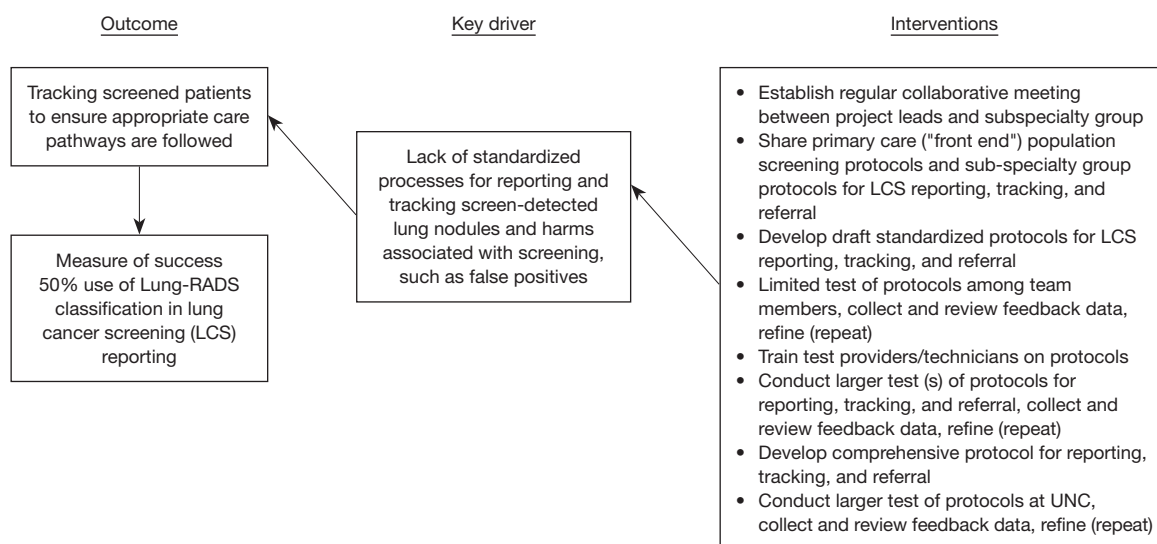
Outcome

Key driver

Interventions

Tracking screened patients to ensure appropriate care pathways are followed

Measure of success 50% use of Lung-RADS classification in lung cancer screening (LCS) reporting

Lack of standardized processes for reporting and tracking screen-detected lung nodules and harms associated with screening, such as false positives

• Establish regular collaborative meeting between project leads and subspecialty group
• Share primary care ("front end") population screening protocols and sub-specialty group protocols for LCS reporting, tracking, and referral
• Develop draft standardized protocols for LCS reporting, tracking, and referral
• Limited test of protocols among team members, collect and review feedback data, refine (repeat)
• Train test providers/technicians on protocols
• Conduct larger test (s) of protocols for reporting, tracking, and referral, collect and review feedback data, refine (repeat)
• Develop comprehensive protocol for reporting, tracking, and referral
• Conduct larger test of protocols at UNC, collect and review feedback data, refine (repeat)